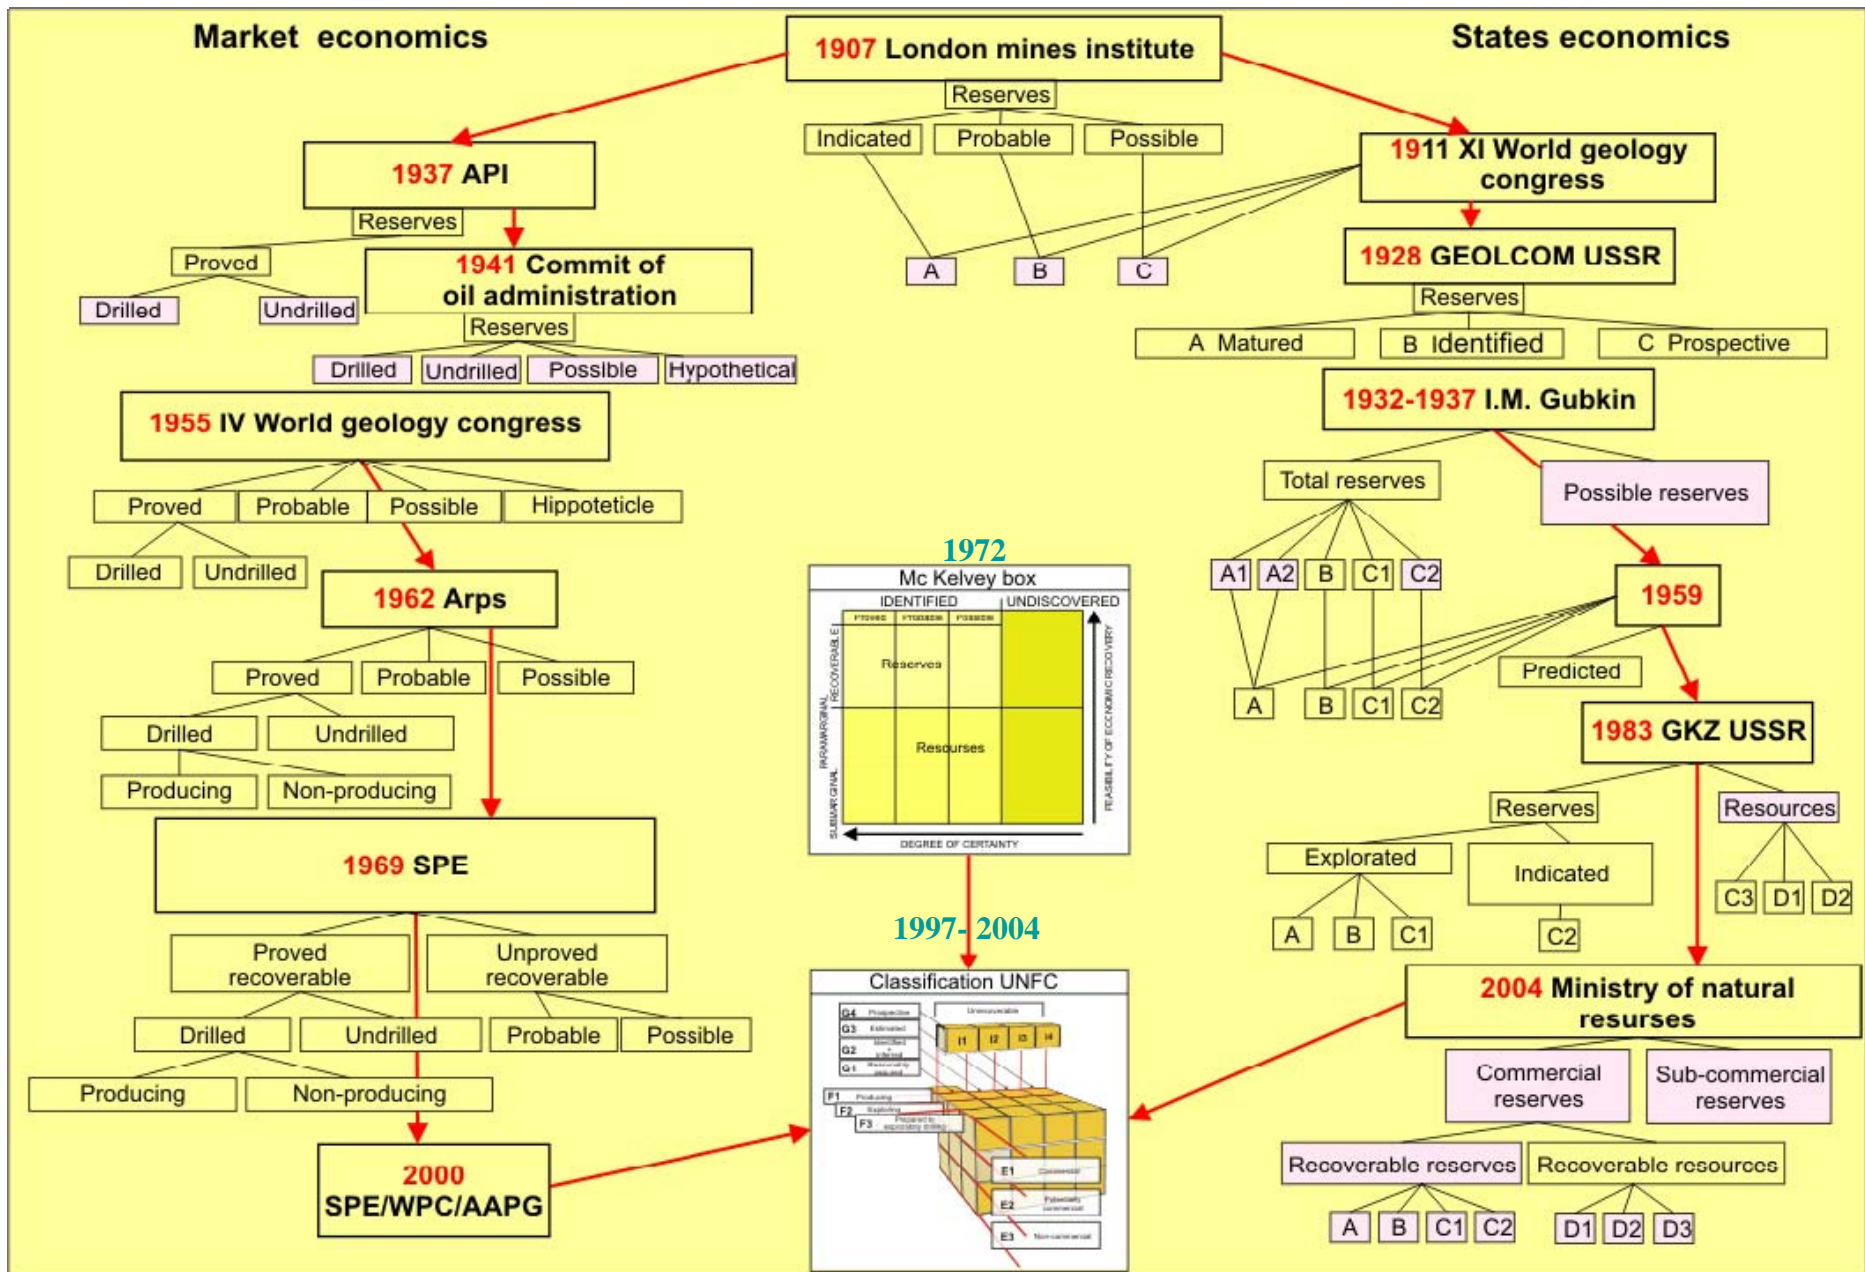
Market economics

1907 London mines institute

States economics

Reserves

Indicated | Probable | Possible

A | B | C

1911 XI World geology congress

1928 GEOLCOM USSR

Reserves

A Matured | B Identified | C Prospective

1932-1937 I.M. Gubkin

Total reserves

Possible reserves

A1 | A2 | B | C1 | C2

A | B | C1 | C2

1959

Predicted

1983 GKZ USSR

Reserves

Resources

Explorated

Indicated

A | B | C1

C2

C3 | D1 | D2

2004 Ministry of natural resurses

Commercial reserves

Sub-commercial reserves

Recoverable reserves

Recoverable resources

A | B | C1 | C2

D1 | D2 | D3

1937 API

Reserves

Proved

Drilled | Undrilled

1941 Commit of oil administration

Reserves

Drilled | Undrilled | Possible | Hypothetical

1955 IV World geology congress

Proved | Probable | Possible | Hippoteticle

Drilled | Undrilled

1962 Arps

Proved | Probable | Possible

Drilled | Undrilled

Producing | Non-producing

1969 SPE

Proved recoverable

Unproved recoverable

Drilled | Undrilled | Probable | Possible

Producing | Non-producing

2000 SPE/WPC/AAPG

1972

Mc Kelvey box

IDENTIFIED | UNDISCOVERED

PROVED | PROBABLE | POSSIBLE

RECOVERABLE

PARAMARGINAL

SUBMARGINAL

Reserves

Resourses

FEASIBILITY OF ECONOMIC RECOVERY

DEGREE OF CERTAINTY

1997- 2004

Classification UNFC

G4 Prospective

G3 Estimated

G2 Identified inferred

G1 Reasonably assured

Uneconomic

I1 | I2 | I3 | I4

F1 Producing

F2 Exploring

F3 Prepared to exploratory drilling

E1 Commercial

E2 Potentially commercial

E3 Non-commercial